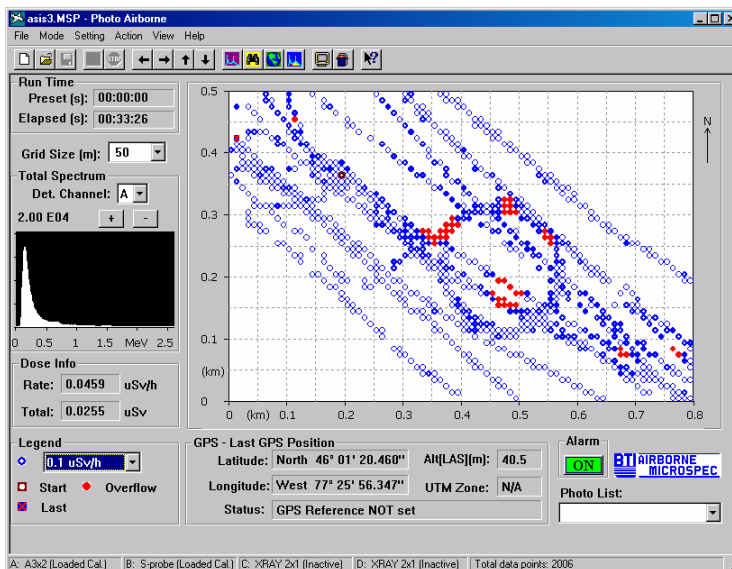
asis3.MSP - Photo Airborne

File Mode Setting Action View Help

Run Time
Preset (s): 00:00:00
Elapsed (s): 00:33:26

Grid Size (m): 50

Total Spectrum
Det. Channel: A
2.00 E04 + -

0 0.5 1 1.5 MeV 2.5

Dose Info
Rate: 0.0459 uSv/h
Total: 0.0255 uSv

0.5
0.4
0.3
0.2
0.1
(km)
0
0 (km) 0.1 0.2 0.3 0.4 0.5 0.6 0.7 0.8

N

Legend
0.1 uSv/h
Start Overflow
Last

GPS - Last GPS Position
Latitude: North 46° 01' 20.460"
Alt[LAS](m): 40.5
Longitude: West 77° 25' 56.347"
UTM Zone: N/A
Status: GPS Reference NOT set

Alarm
ON

BTI AIRBORNE MICROSPEC

Photo List:

A: A3x2 (Loaded Cal.) B: S-probe (Loaded Cal.) C: XRAY 2x1 (Inactive) D: XRAY 2x1 (Inactive) Total data points: 2006